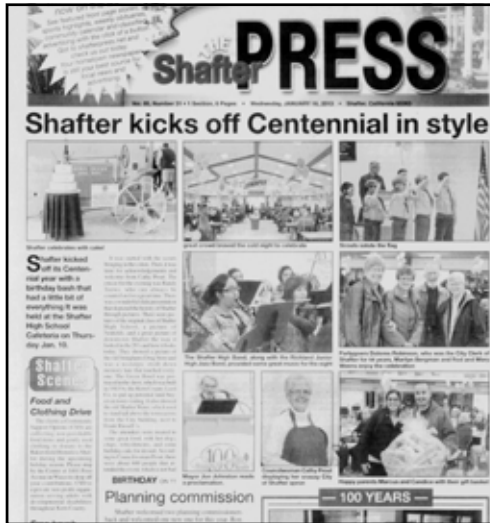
Shafter PRESS

Shafter kicks off Centennial in style

Shafter kicked off its Centennial year with a birthday bash that had a little bit of everything it was held at the Shafter High School Cafeteria on Thursday, Jan. 10.

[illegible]

Shafter Scene

Food and Clothing Drive

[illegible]

BIRTHDAY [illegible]

Planning commission

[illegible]

— 100 YEARS —